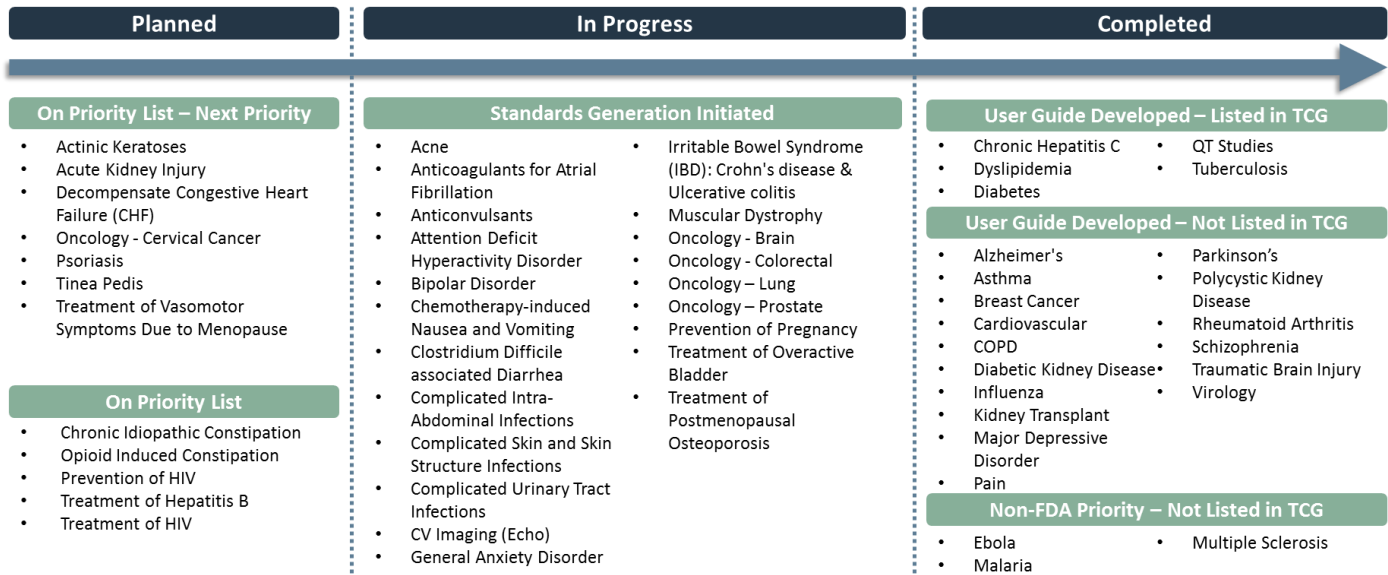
Planned

In Progress

Completed

On Priority List – Next Priority

- Actinic Keratoses
- Acute Kidney Injury
- Decompensate Congestive Heart Failure (CHF)
- Oncology - Cervical Cancer
- Psoriasis
- Tinea Pedis
- Treatment of Vasomotor Symptoms Due to Menopause

On Priority List

- Chronic Idiopathic Constipation
- Opioid Induced Constipation
- Prevention of HIV
- Treatment of Hepatitis B
- Treatment of HIV

Standards Generation Initiated

- Acne
- Anticoagulants for Atrial Fibrillation
- Anticonvulsants
- Attention Deficit Hyperactivity Disorder
- Bipolar Disorder
- Chemotherapy-induced Nausea and Vomiting
- Clostridium Difficile associated Diarrhea
- Complicated Intra-Abdominal Infections
- Complicated Skin and Skin Structure Infections
- Complicated Urinary Tract Infections
- CV Imaging (Echo)
- General Anxiety Disorder

- Irritable Bowel Syndrome (IBD): Crohn's disease & Ulcerative colitis
- Muscular Dystrophy
- Oncology - Brain
- Oncology - Colorectal
- Oncology – Lung
- Oncology – Prostate
- Prevention of Pregnancy
- Treatment of Overactive Bladder
- Treatment of Postmenopausal Osteoporosis

User Guide Developed – Listed in TCG

- Chronic Hepatitis C
- Dyslipidemia
- Diabetes

- QT Studies
- Tuberculosis

User Guide Developed – Not Listed in TCG

- Alzheimer's
- Asthma
- Breast Cancer
- Cardiovascular
- COPD
- Diabetic Kidney Disease
- Influenza
- Kidney Transplant
- Major Depressive Disorder
- Pain

- Parkinson's
- Polycystic Kidney Disease
- Rheumatoid Arthritis
- Schizophrenia
- Traumatic Brain Injury
- Virology

Non-FDA Priority – Not Listed in TCG

- Ebola
- Malaria

- Multiple Sclerosis